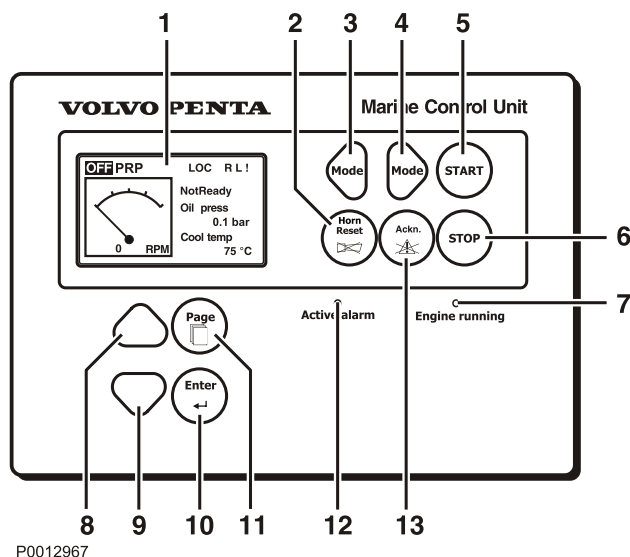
1
2
3
4
5
VOLVO PENTA
Marine Control Unit
OFF PRP
LOC R L !
NotReady
Oil press
0.1 bar
Cool temp
75 °C
0
RPM
Mode
Mode
START
Horn Reset
Ackn.
STOP
6
Active alarm
Engine running
7
Page
Enter
8
9
10
11
12
13
P0012967